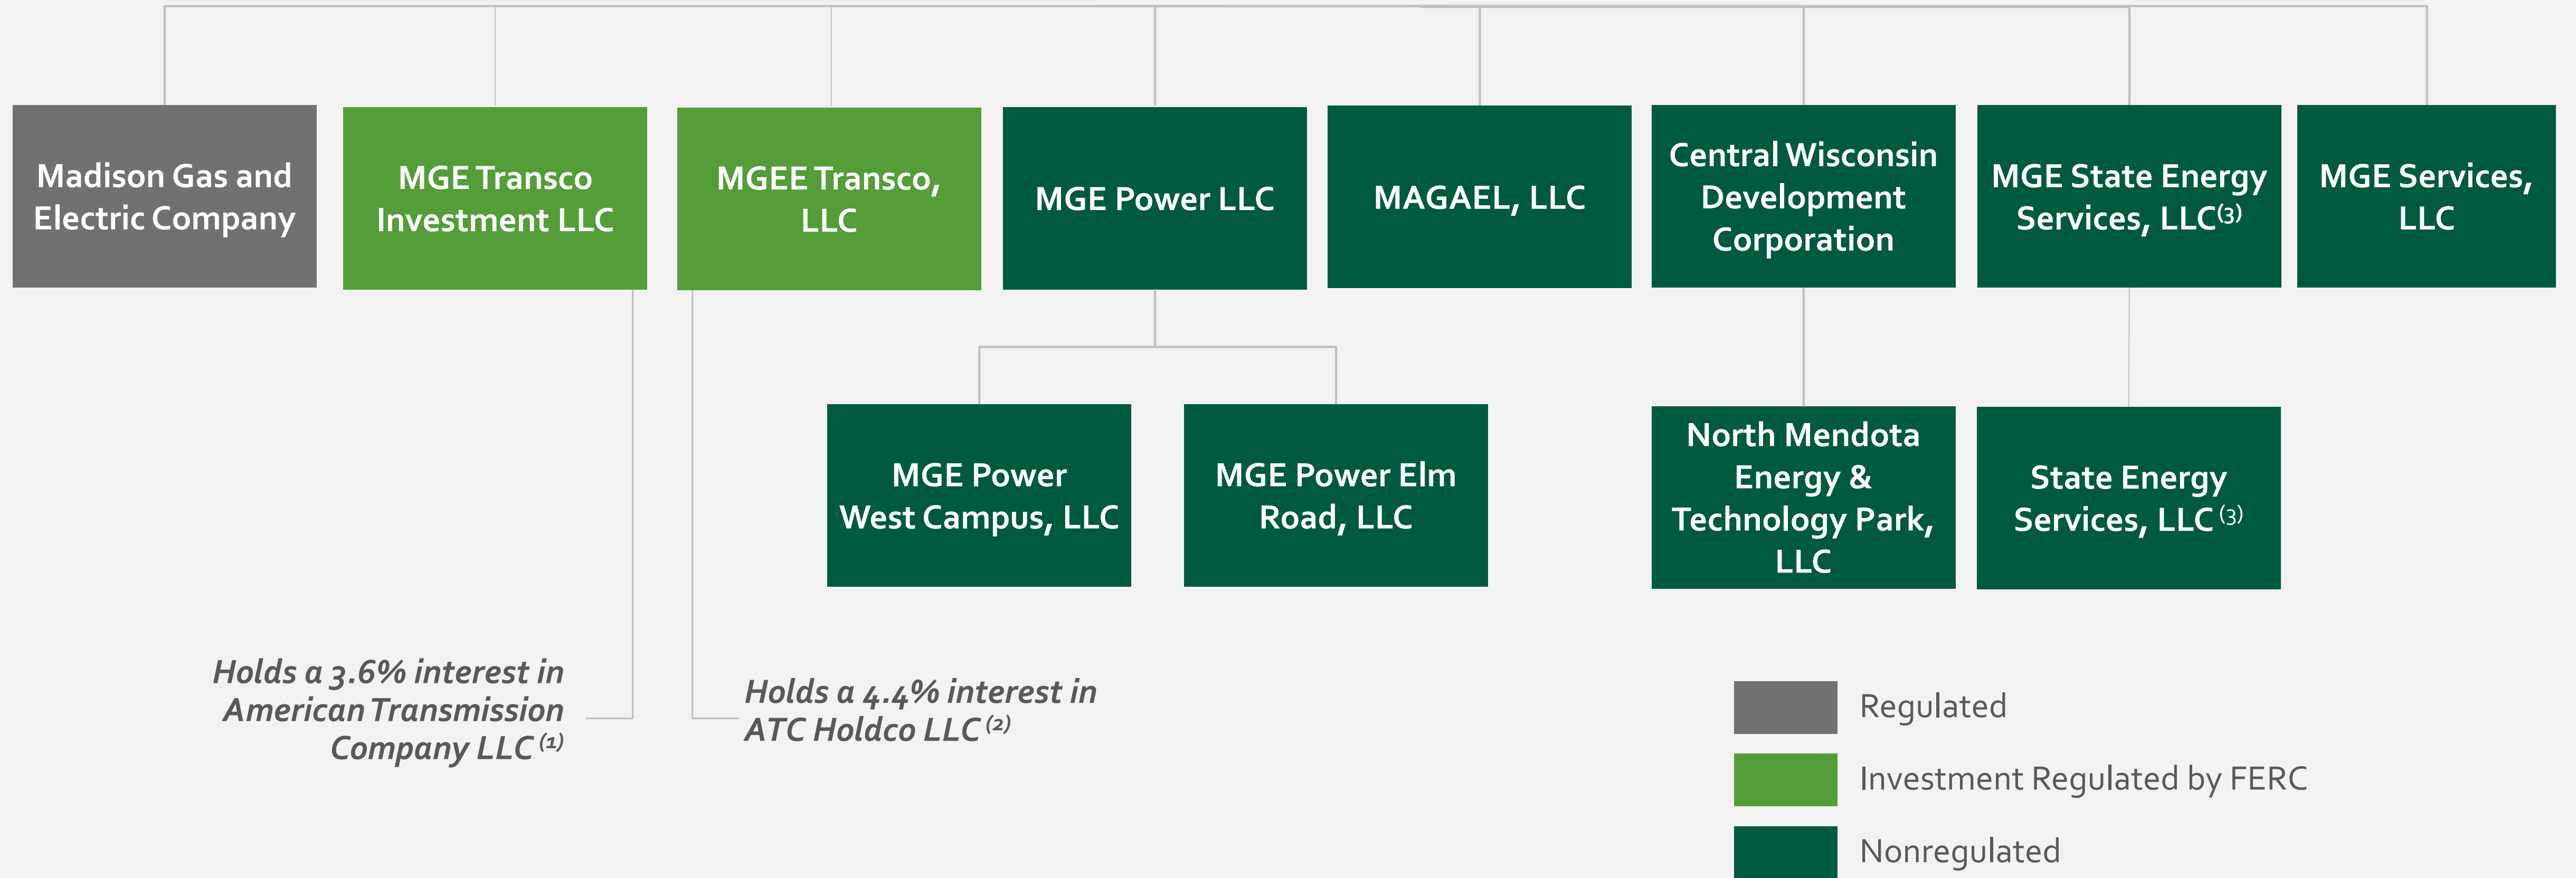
Madison Gas and Electric Company

MGE Transco Investment LLC

MGEE Transco, LLC

MGE Power LLC

MAGAEL, LLC

Central Wisconsin Development Corporation

MGE State Energy Services, LLC$^{(3)}$

MGE Services, LLC

MGE Power West Campus, LLC

MGE Power Elm Road, LLC

North Mendota Energy & Technology Park, LLC

State Energy Services, LLC$^{(3)}$

Holds a 3.6% interest in American Transmission Company LLC$^{(1)}$

Holds a 4.4% interest in ATC Holdco LLC$^{(2)}$

Regulated

Investment Regulated by FERC

Nonregulated